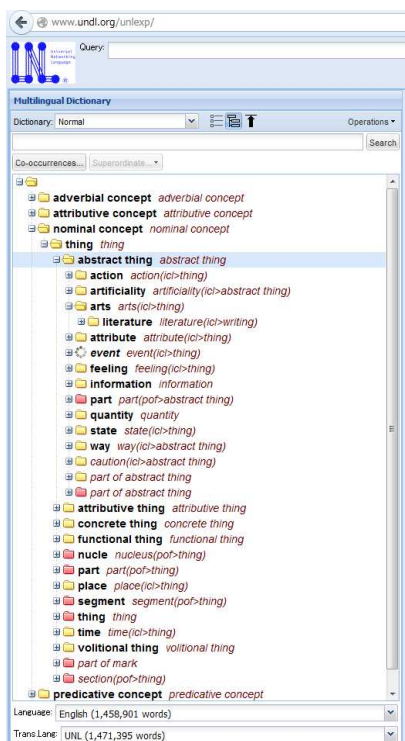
www.undl.org/unlexp/

Universal Networking Language

Query:

Multilingual Dictionary

Dictionary: Normal

Operations

Search

Co-occurrences... Superordinate...

adverbial concept adverbial concept
attributive concept attributive concept
nominal concept nominal concept
thing thing
abstract thing abstract thing
action action(icl>thing)
artificiality artificiality(icl>abstract thing)
arts arts(icl>thing)
literature literature(icl>writing)
attribute attribute(icl>thing)
event event(icl>thing)
feeling feeling(icl>thing)
information information
part part(pof>abstract thing)
quantity quantity
state state(icl>thing)
way way(icl>abstract thing)
caution(icl>abstract thing)
part of abstract thing
part of abstract thing
attributive thing attributive thing
concrete thing concrete thing
functional thing functional thing
nucle nucleus(pof>thing)
part part(pof>thing)
place place(icl>thing)
segment segment(pof>thing)
thing thing
time time(icl>thing)
volitional thing volitional thing
part of mark
section(pof>thing)
predicative concept predicative concept

Language: English (1,458,901 words)

Trans Lang: UNL (1,471,395 words)